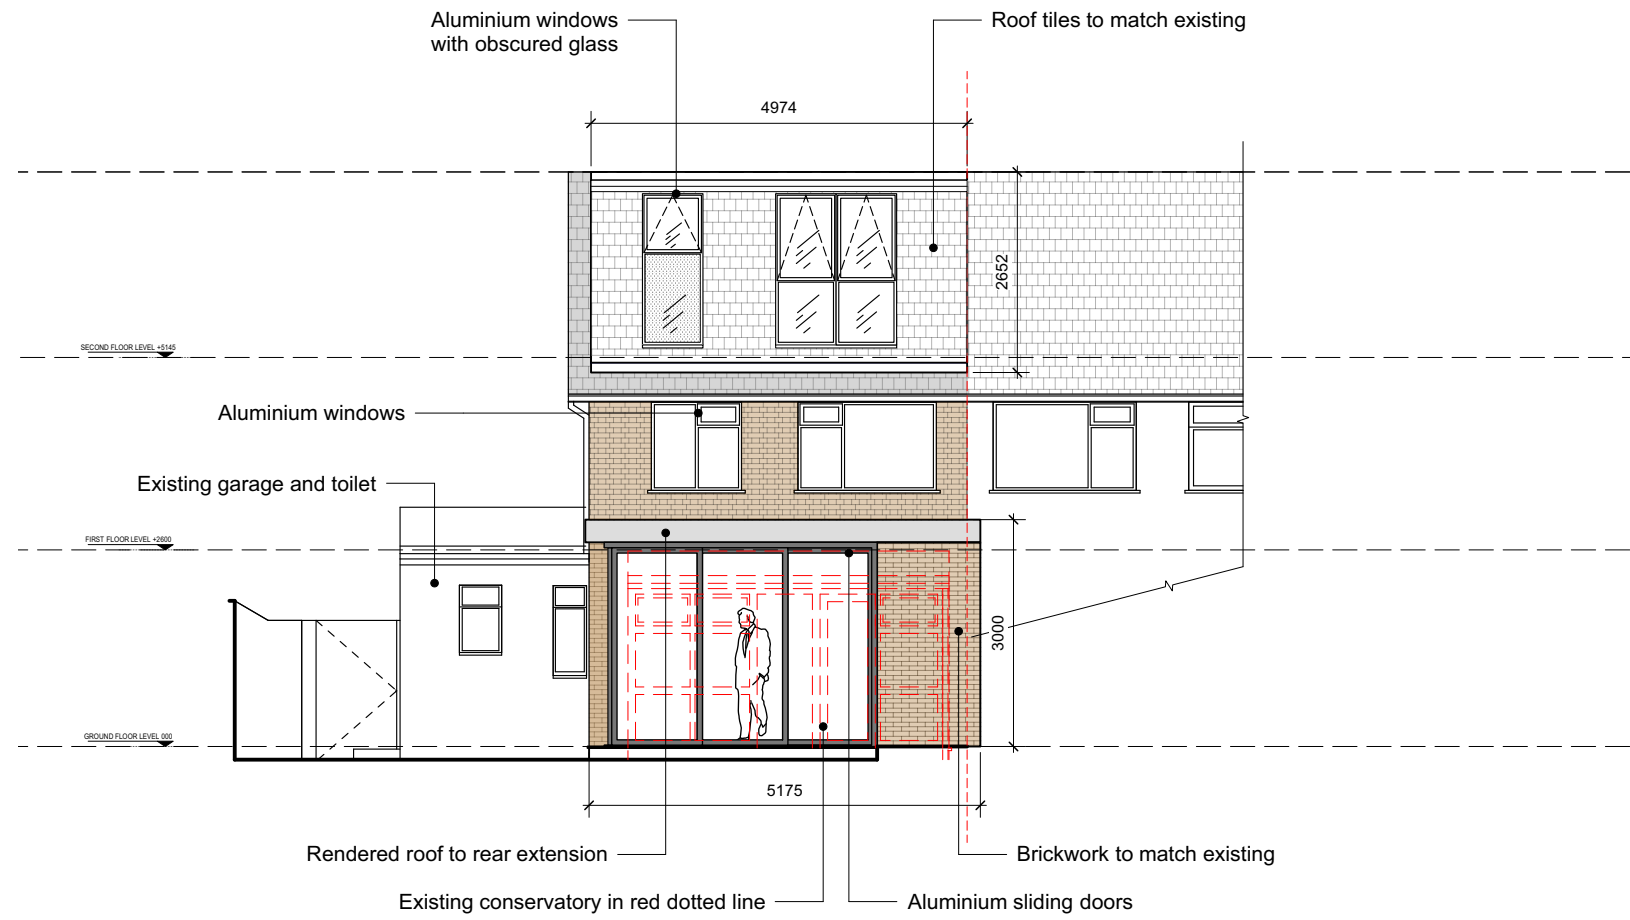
Aluminium windows with obscured glass

Roof tiles to match existing

4974

2652

SECOND FLOOR LEVEL +5145

Aluminium windows

Existing garage and toilet

FIRST FLOOR LEVEL +2600

3000

GROUND FLOOR LEVEL 000

5175

Rendered roof to rear extension

Brickwork to match existing

Existing conservatory in red dotted line

Aluminium sliding doors